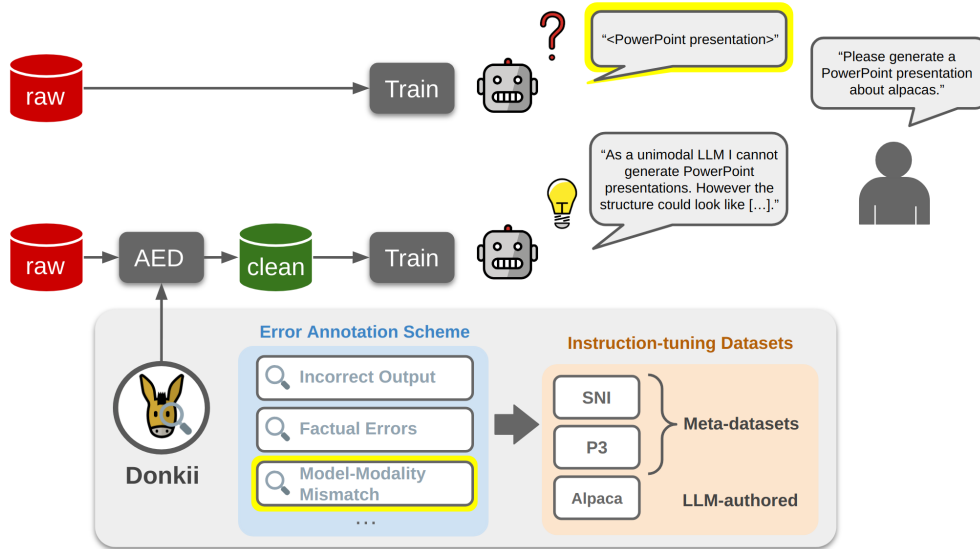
raw

Train

?

“<PowerPoint presentation>”

“Please generate a PowerPoint presentation about alpacas.”

“As a unimodal LLM I cannot generate PowerPoint presentations. However the structure could look like […].”

raw

AED

clean

Train

Donkii

Error Annotation Scheme

Incorrect Output

Factual Errors

Model-Modality Mismatch

…

Instruction-tuning Datasets

SNI

P3

Meta-datasets

Alpaca

LLM-authored